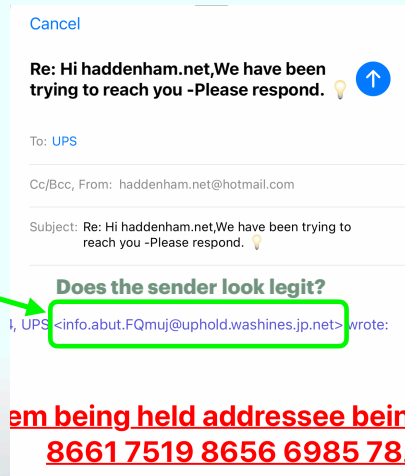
Cancel

Re: Hi haddenham.net,We have been trying to reach you -Please respond. 💡

To: UPS

Cc/Bcc, From: haddenham.net@hotmail.com

Subject: Re: Hi haddenham.net,We have been trying to reach you -Please respond. 💡

Does the sender look legit?

4, UPS <info.abut.FQmuj@uphold.washines.jp.net> wrote:

em being held addressee bein
8661 7519 8656 6985 78